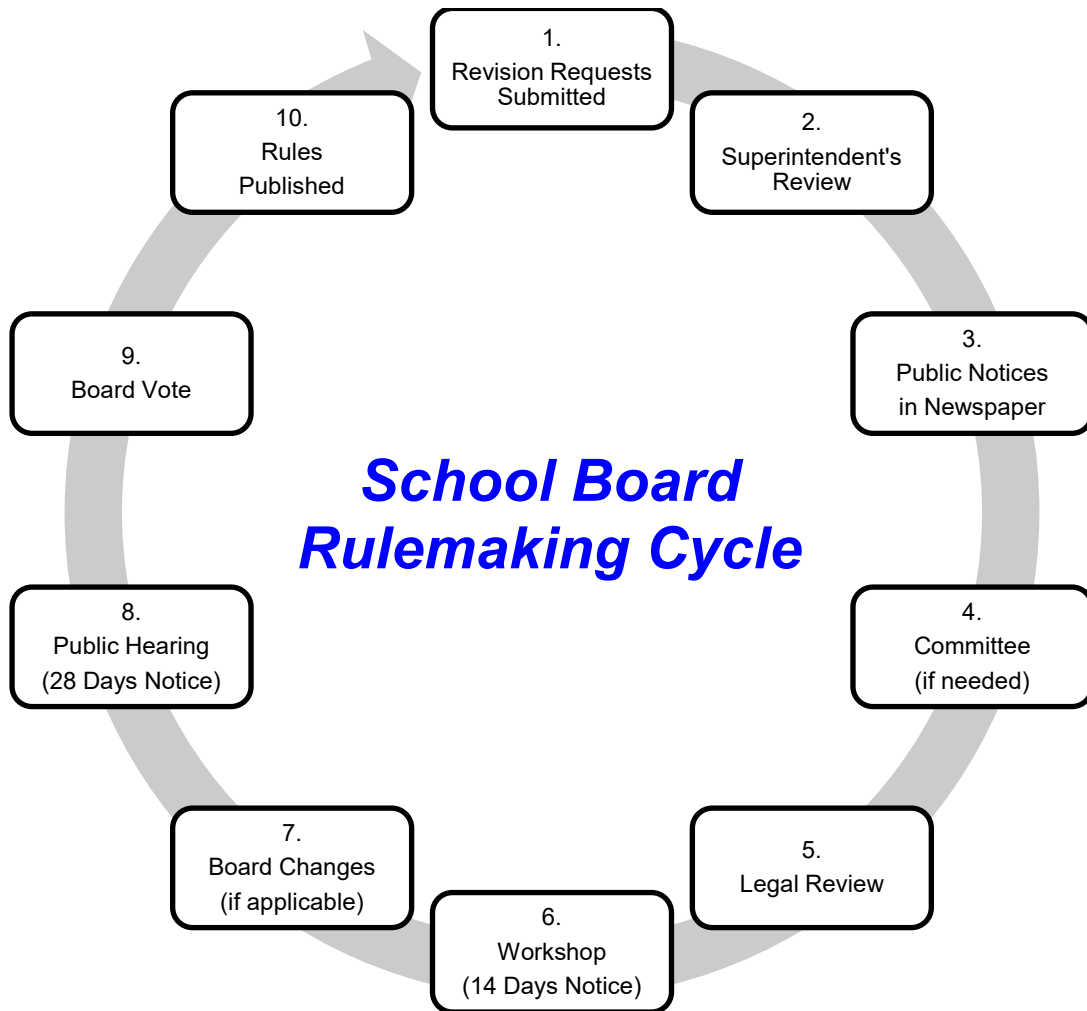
School Board Rulemaking Cycle

1.
Revision Requests Submitted

2.
Superintendent's Review

3.
Public Notices in Newspaper

4.
Committee (if needed)

5.
Legal Review

6.
Workshop (14 Days Notice)

7.
Board Changes (if applicable)

8.
Public Hearing (28 Days Notice)

9.
Board Vote

10.
Rules Published